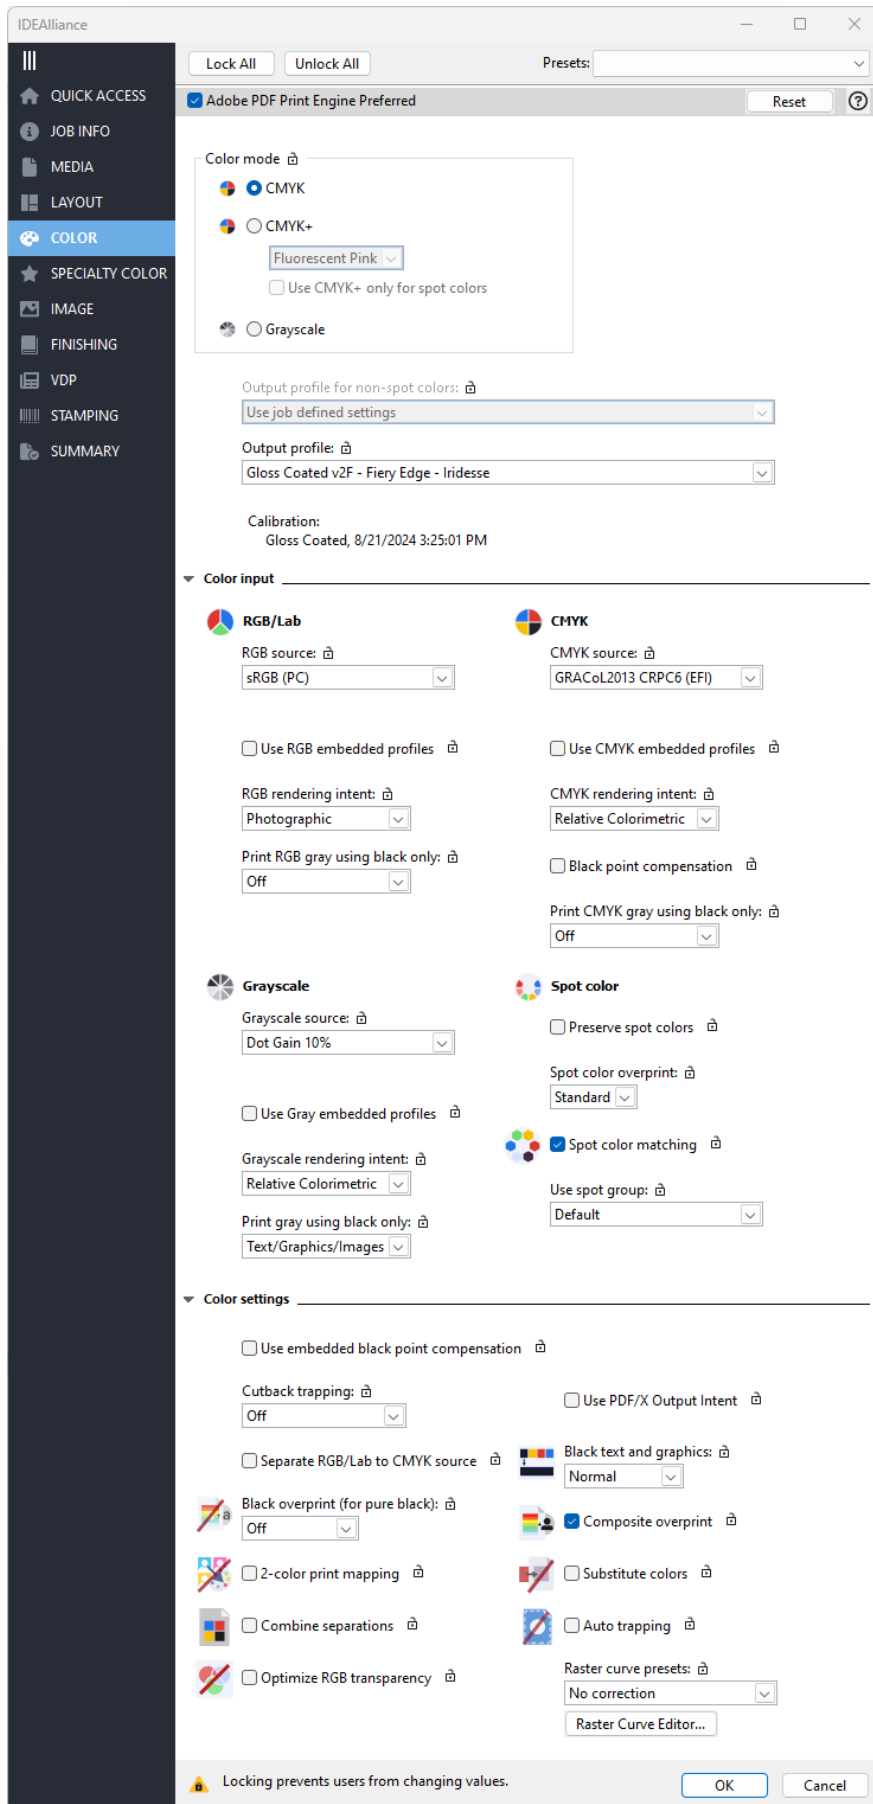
IDEAlliance

QUICK ACCESS
JOB INFO
MEDIA
LAYOUT
COLOR
SPECIALTY COLOR
IMAGE
FINISHING
VDP
STAMPING
SUMMARY

Lock All
Unlock All
Presets:

Adobe PDF Print Engine Preferred
Reset
?

Color mode
CMYK
CMYK+
Fluorescent Pink
Use CMYK+ only for spot colors
Grayscale

Output profile for non-spot colors:
Use job defined settings

Output profile:
Gloss Coated v2F - Fiery Edge - Iridesse

Calibration:
Gloss Coated, 8/21/2024 3:25:01 PM

Color input

RGB/Lab
RGB source:
sRGB (PC)
Use RGB embedded profiles
RGB rendering intent:
Photographic
Print RGB gray using black only:
Off

CMYK
CMYK source:
GRACoL2013 CRPC6 (EFI)
Use CMYK embedded profiles
CMYK rendering intent:
Relative Colorimetric
Black point compensation
Print CMYK gray using black only:
Off

Grayscale
Grayscale source:
Dot Gain 10%
Use Gray embedded profiles
Grayscale rendering intent:
Relative Colorimetric
Print gray using black only:
Text/Graphics/Images

Spot color
Preserve spot colors
Spot color overprint:
Standard
Spot color matching
Use spot group:
Default

Color settings

Use embedded black point compensation
Cutback trapping:
Off
Use PDF/X Output Intent
Separate RGB/Lab to CMYK source
Black text and graphics:
Normal
Black overprint (for pure black):
Off
Composite overprint
2-color print mapping
Substitute colors
Combine separations
Auto trapping
Optimize RGB transparency
Raster curve presets:
No correction
Raster Curve Editor...

Locking prevents users from changing values.
OK
Cancel